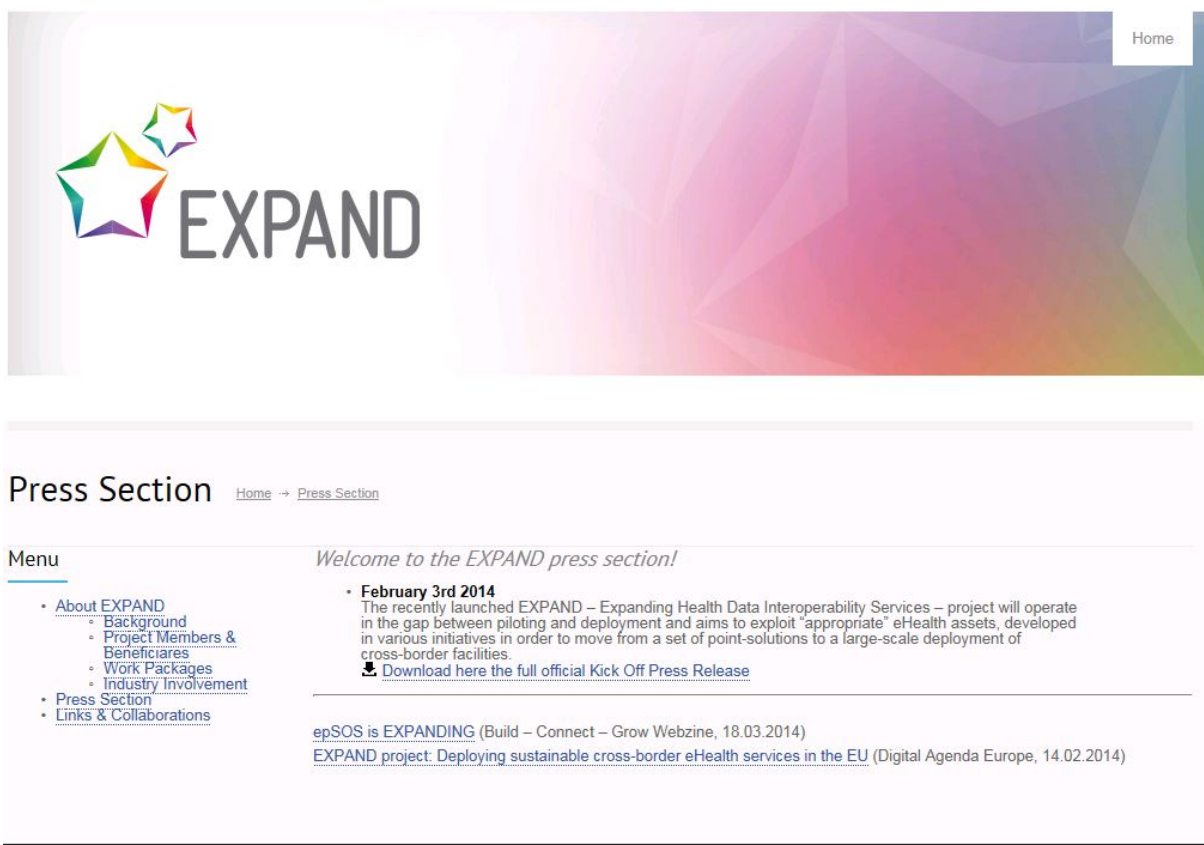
Home

EXPAND

Press Section Home → Press Section

Menu

- About EXPAND
  - Background
  - Project Members & Beneficiares
  - Work Packages
  - Industry Involvement
- Press Section
- Links & Collaborations

Welcome to the EXPAND press section!

- February 3rd 2014
The recently launched EXPAND – Expanding Health Data Interoperability Services – project will operate in the gap between piloting and deployment and aims to exploit "appropriate" eHealth assets, developed in various initiatives in order to move from a set of point-solutions to a large-scale deployment of cross-border facilities.
Download here the full official Kick Off Press Release

epSOS is EXPANDING (Build – Connect – Grow Webzine, 18.03.2014)

EXPAND project: Deploying sustainable cross-border eHealth services in the EU (Digital Agenda Europe, 14.02.2014)